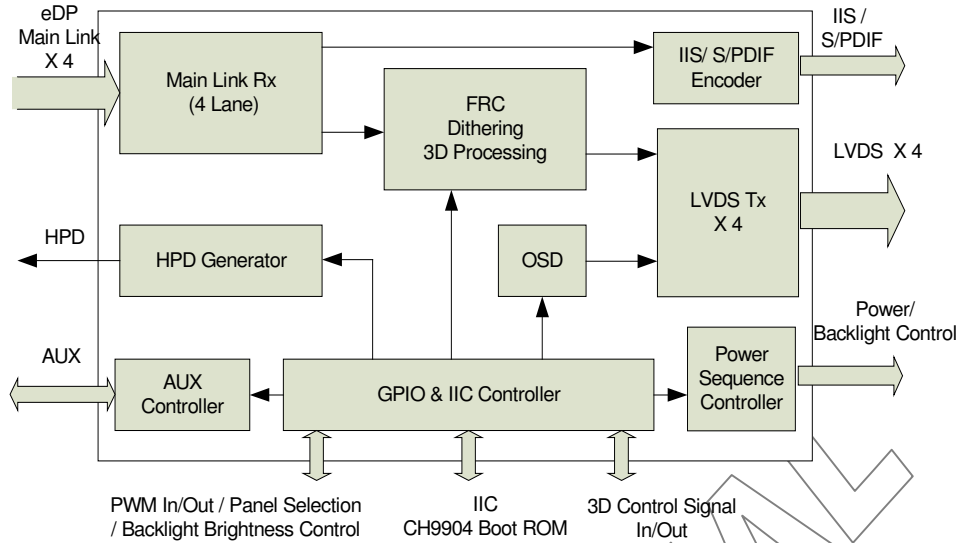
eDP
Main Link
X 4

Main Link Rx
(4 Lane)

IIS/ S/PDIF
Encoder

IIS /
S/PDIF

FRC
Dithering
3D Processing

LVDS X 4

LVDS Tx
X 4

HPD

HPD Generator

OSD

Power/
Backlight Control

AUX

AUX
Controller

GPIO & IIC Controller

Power
Sequence
Controller

PWM In/Out / Panel Selection
/ Backlight Brightness Control

IIC
CH9904 Boot ROM

3D Control Signal
In/Out